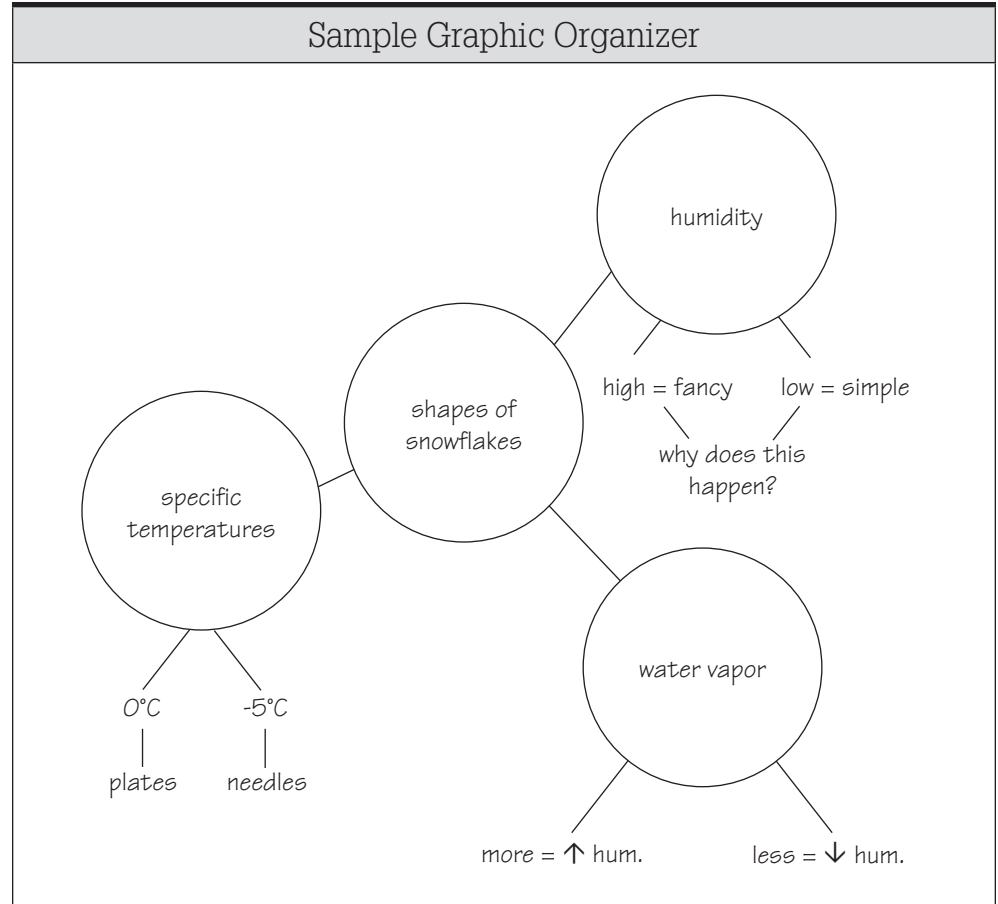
Sample Graphic Organizer

humidity

high = fancy

low = simple

why does this happen?

shapes of snowflakes

specific temperatures

0°C

plates

-5°C

needles

water vapor

more = ↑ hum.

less = ↓ hum.